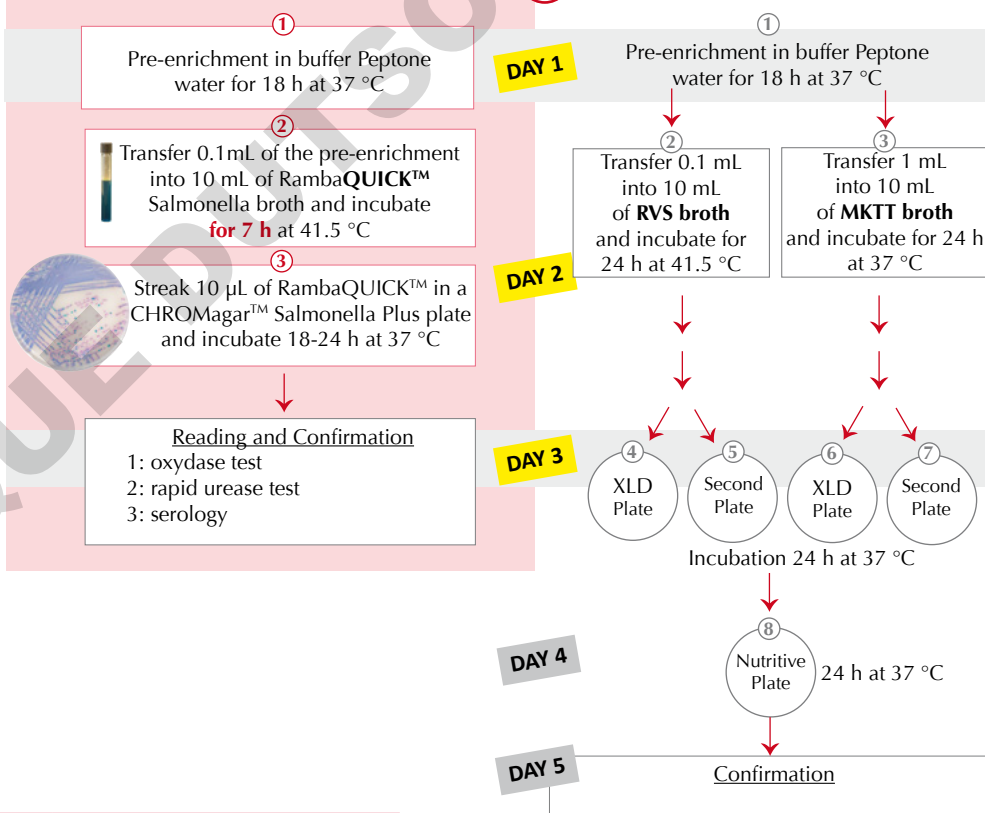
1

Pre-enrichment in buffer Peptone water for 18 h at 37 °C

2

Transfer 0.1mL of the pre-enrichment into 10 mL of RambaQUICK™ Salmonella broth and incubate for 7 h at 41.5 °C

3

Streak 10 µL of RambaQUICK™ in a CHROMagar™ Salmonella Plus plate and incubate 18-24 h at 37 °C

Reading and Confirmation
1: oxydase test
2: rapid urease test
3: serology

DAY 1

1

Pre-enrichment in buffer Peptone water for 18 h at 37 °C

2

Transfer 0.1 mL into 10 mL of RVS broth and incubate for 24 h at 41.5 °C

3

Transfer 1 mL into 10 mL of MKTT broth and incubate for 24 h at 37 °C

DAY 2

DAY 3

4

XLD Plate

5

Second Plate

6

XLD Plate

7

Second Plate

Incubation 24 h at 37 °C

DAY 4

8

Nutritive Plate

24 h at 37 °C

DAY 5

Confirmation